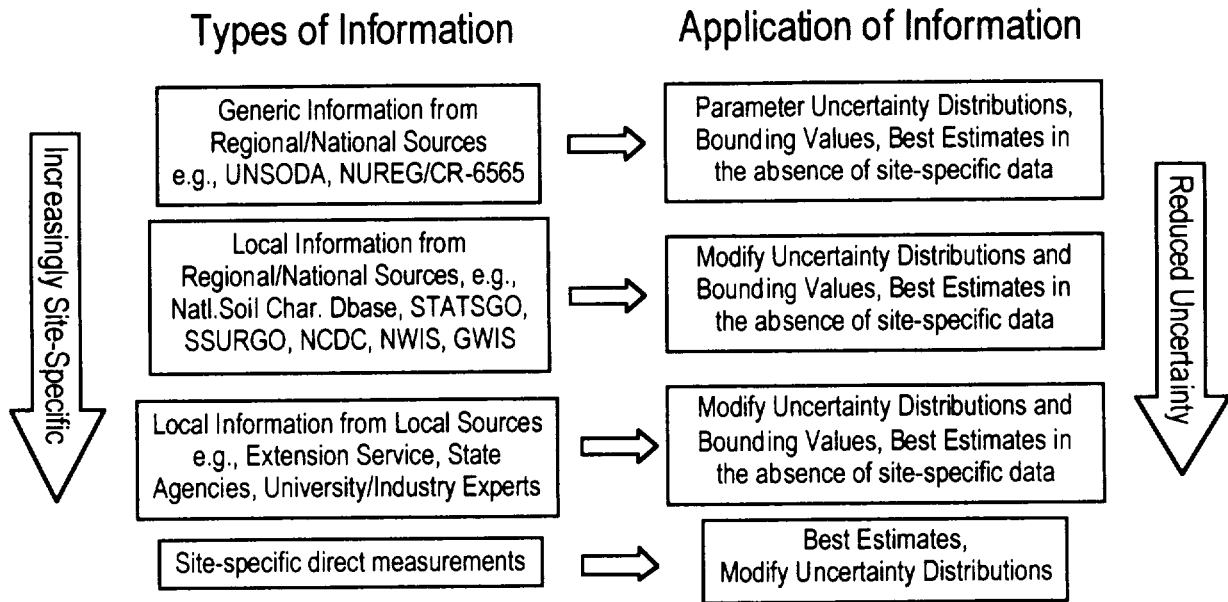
Types of Information

Application of Information

Increasingly Site-Specific

Generic Information from Regional/National Sources e.g., UNSODA, NUREG/CR-6565

Parameter Uncertainty Distributions, Bounding Values, Best Estimates in the absence of site-specific data

Local Information from Regional/National Sources, e.g., Natl.Soil Char. Dbase, STATSGO, SSURGO, NCDC, NWIS, GWIS

Modify Uncertainty Distributions and Bounding Values, Best Estimates in the absence of site-specific data

Local Information from Local Sources e.g., Extension Service, State Agencies, University/Industry Experts

Modify Uncertainty Distributions and Bounding Values, Best Estimates in the absence of site-specific data

Site-specific direct measurements

Best Estimates, Modify Uncertainty Distributions

Reduced Uncertainty